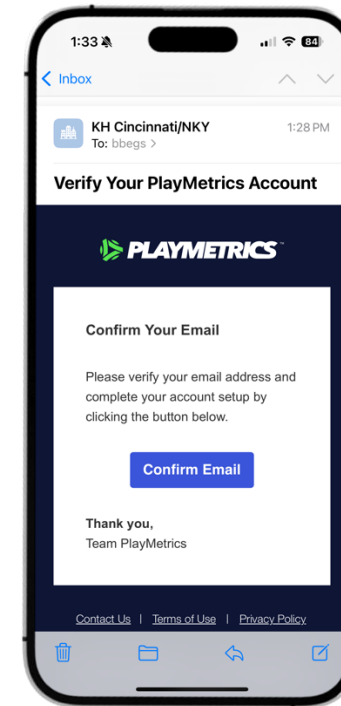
1:33 84

Inbox

KH Cincinnati/NKY
To: bbegs >
1:28 PM

Verify Your PlayMetrics Account

PLAYMETRICS

Confirm Your Email

Please verify your email address and complete your account setup by clicking the button below.

Confirm Email

Thank you,
Team PlayMetrics

Contact Us | Terms of Use | Privacy Policy